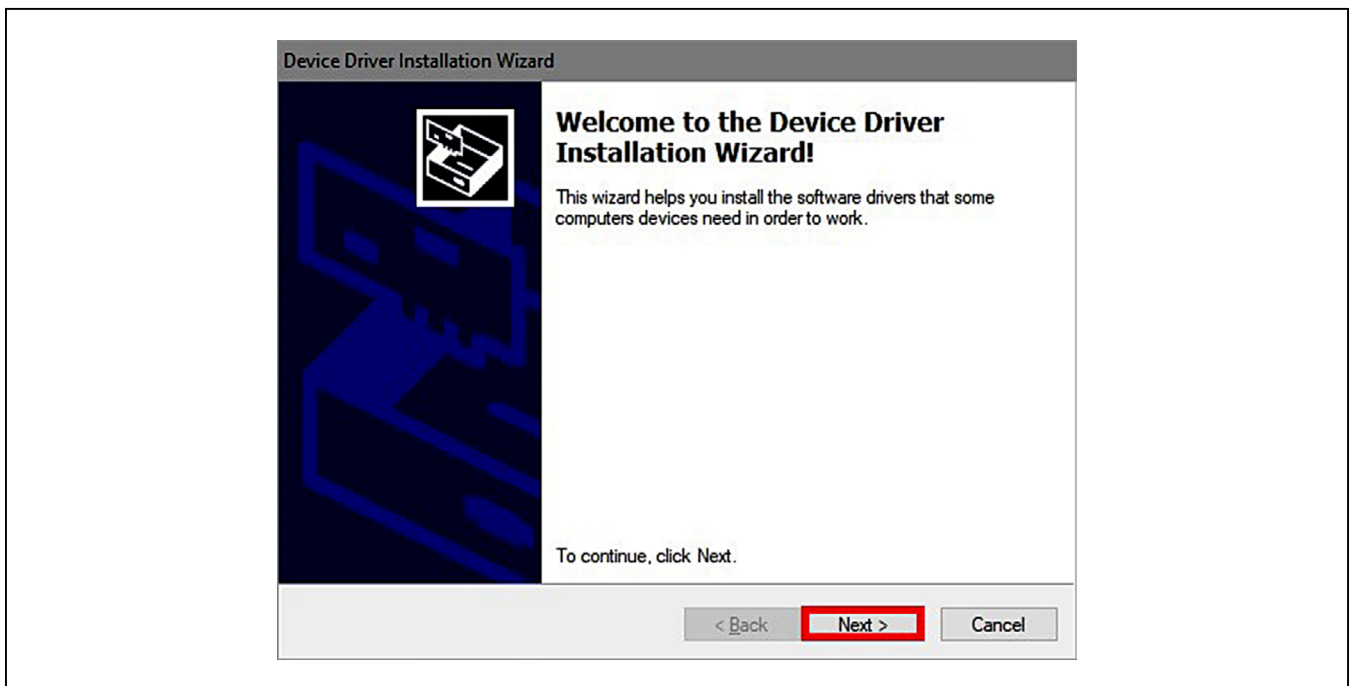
Device Driver Installation Wizard

Welcome to the Device Driver Installation Wizard!

This wizard helps you install the software drivers that some computers devices need in order to work.

To continue, click Next.

< Back

Next >

Cancel